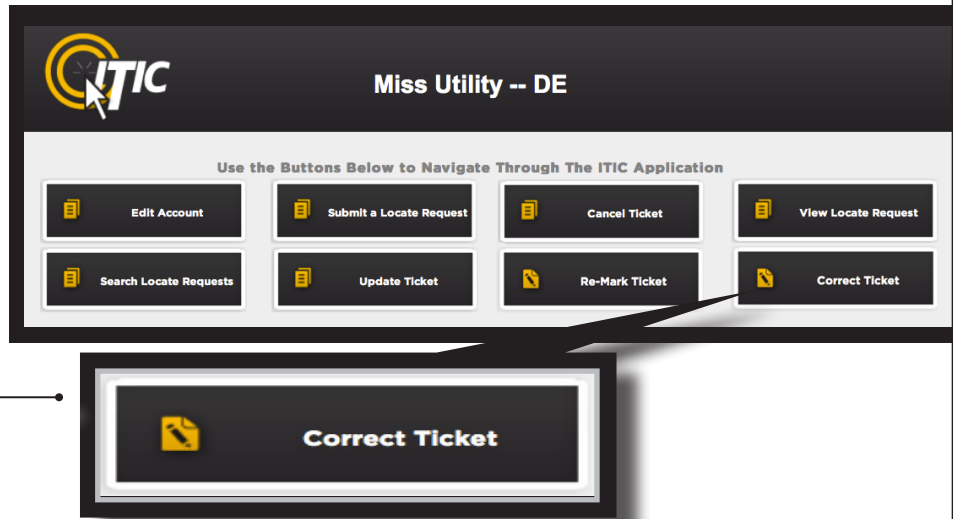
ITIC

Miss Utility -- DE

Use the Buttons Below to Navigate Through The ITIC Application

Edit Account

Submit a Locate Request

Cancel Ticket

View Locate Request

Search Locate Requests

Update Ticket

Re-Mark Ticket

Correct Ticket

Correct Ticket